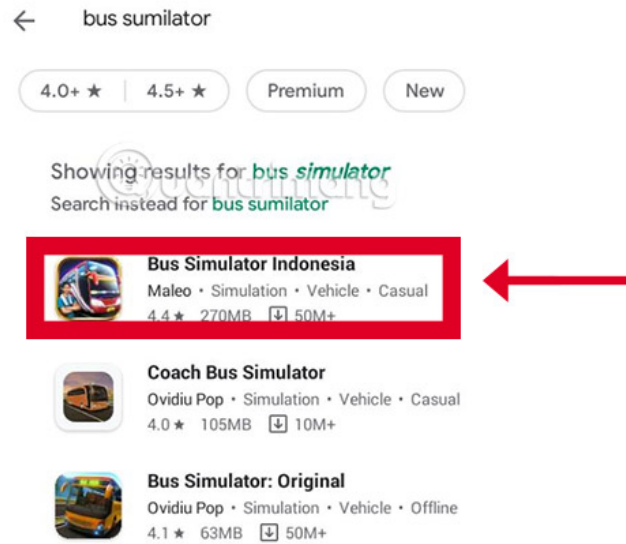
bus sumilator

4.0+ ★ | 4.5+ ★

Premium

New

Showing results for bus *simulator*
Search instead for bus sumilator

Bus Simulator Indonesia
Maleo • Simulation • Vehicle • Casual
4.4 ★ 270MB 50M+

Coach Bus Simulator
Ovidiu Pop • Simulation • Vehicle • Casual
4.0 ★ 105MB 10M+

Bus Simulator: Original
Ovidiu Pop • Simulation • Vehicle • Offline
4.1 ★ 63MB 50M+